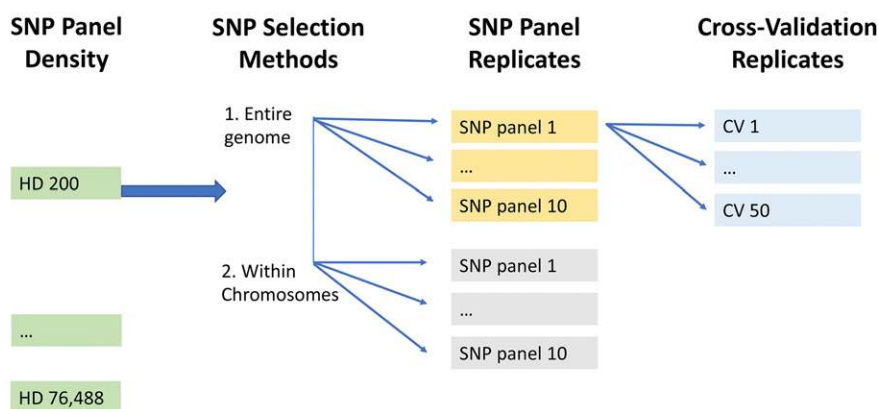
SNP Panel Density

SNP Selection Methods

SNP Panel Replicates

Cross-Validation Replicates

HD 200

...

HD 76,488

1. Entire genome

2. Within Chromosomes

SNP panel 1

...

SNP panel 10

SNP panel 1

...

SNP panel 10

CV 1

...

CV 50